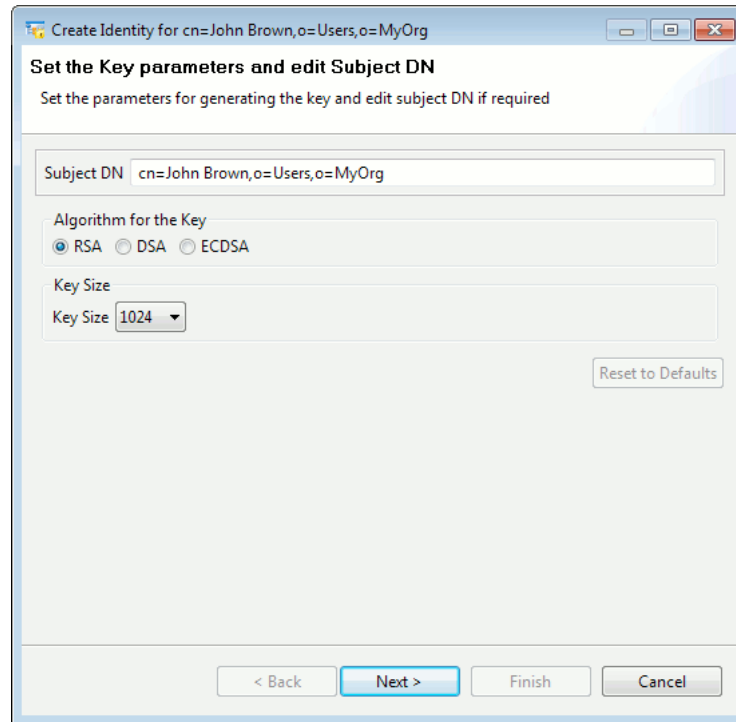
Create Identity for cn=John Brown,o=Users,o=MyOrg

Set the Key parameters and edit Subject DN

Set the parameters for generating the key and edit subject DN if required

Subject DN cn=John Brown,o=Users,o=MyOrg

Algorithm for the Key

RSA DSA ECDSA

Key Size

Key Size 1024

Reset to Defaults

< Back Next > Finish Cancel